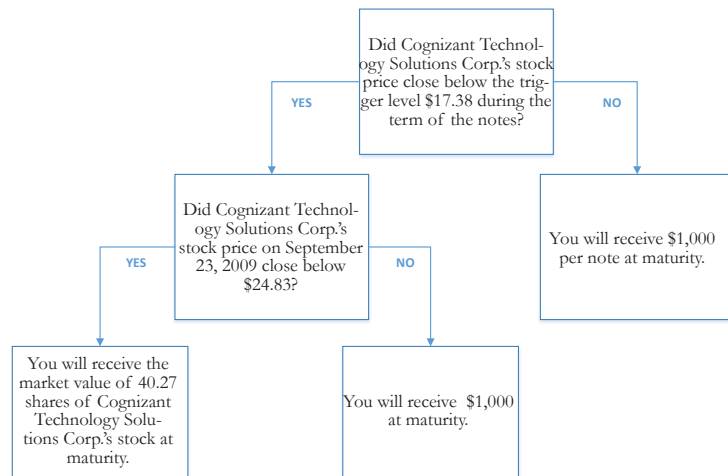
Did Cognizant Technology Solutions Corp.'s stock price close below the trigger level $17.38 during the term of the notes?

YES

NO

Did Cognizant Technology Solutions Corp.'s stock price on September 23, 2009 close below $24.83?

You will receive $1,000 per note at maturity.

YES

NO

You will receive the market value of 40.27 shares of Cognizant Technology Solutions Corp.'s stock at maturity.

You will receive $1,000 at maturity.